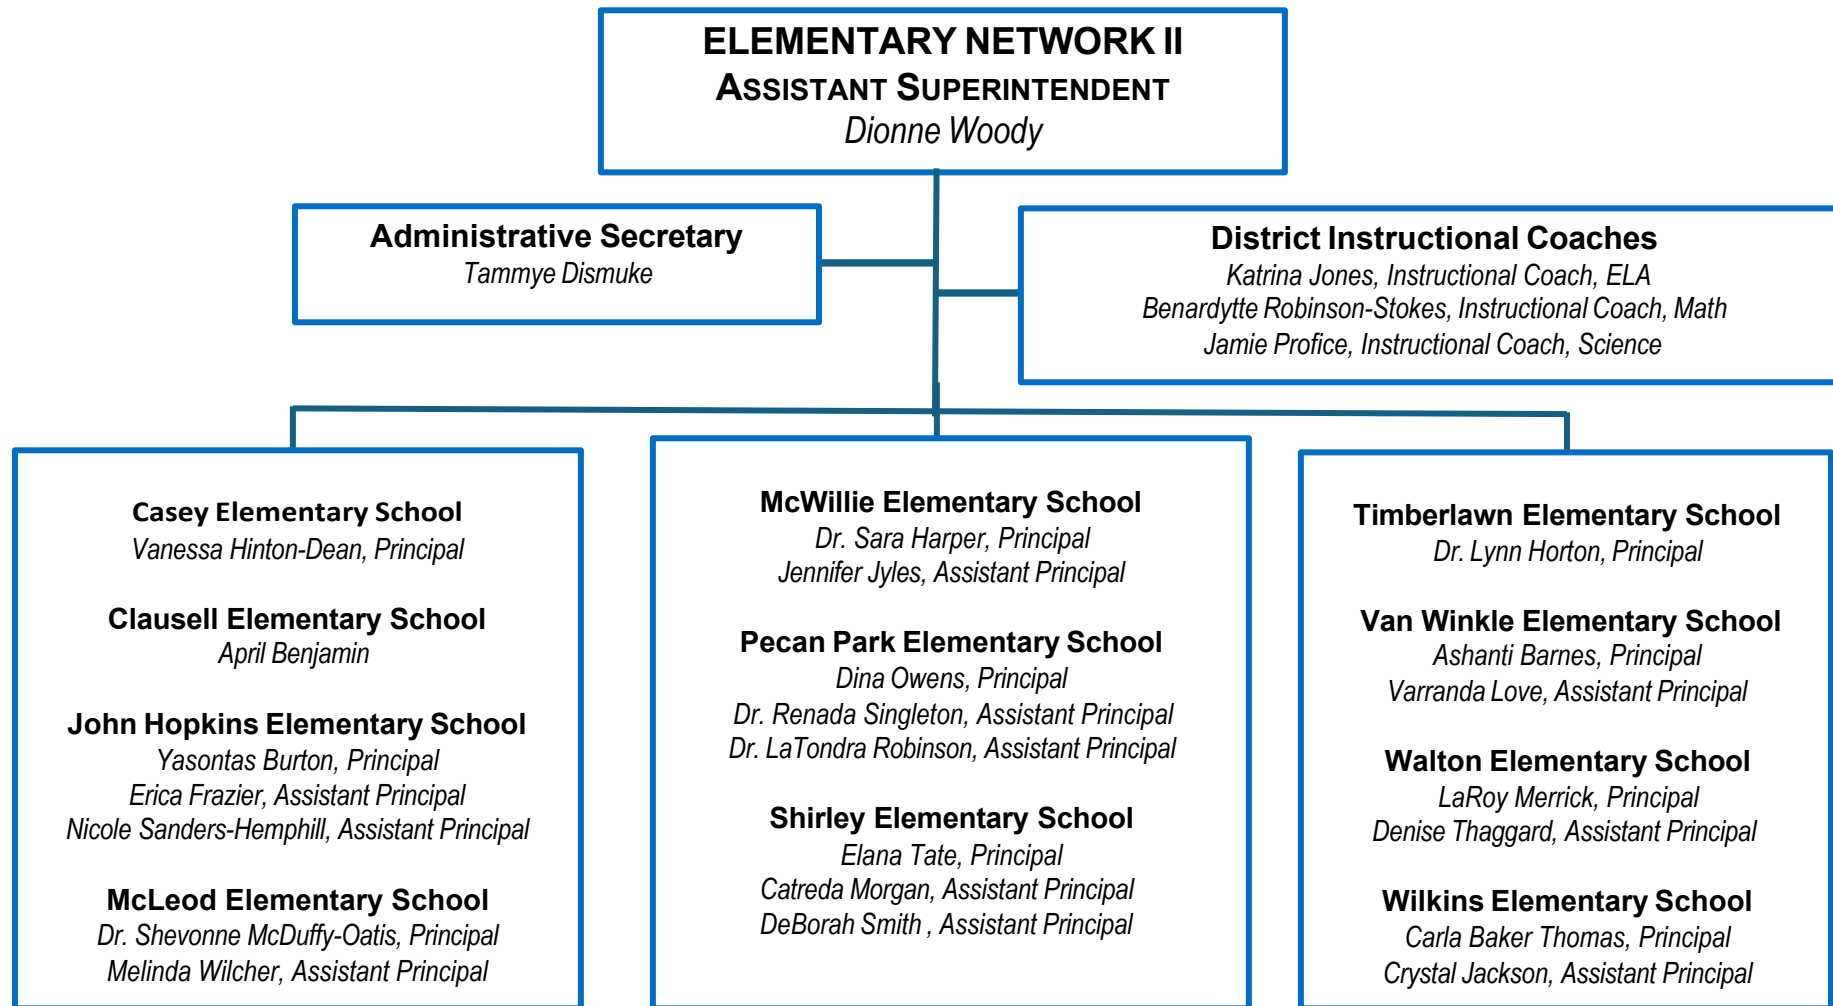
ELEMENTARY NETWORK II
ASSISTANT SUPERINTENDENT
Dionne Woody

Administrative Secretary
Tammye Dismuke

District Instructional Coaches
Katrina Jones, Instructional Coach, ELA
Benardytte Robinson-Stokes, Instructional Coach, Math
Jamie Profice, Instructional Coach, Science

Casey Elementary School
Vanessa Hinton-Dean, Principal

Clausell Elementary School
April Benjamin

John Hopkins Elementary School
Yasontas Burton, Principal
Erica Frazier, Assistant Principal
Nicole Sanders-Hemphill, Assistant Principal

McLeod Elementary School
Dr. Shevonne McDuffy-Oatis, Principal
Melinda Wilcher, Assistant Principal

McWillie Elementary School
Dr. Sara Harper, Principal
Jennifer Jyles, Assistant Principal

Pecan Park Elementary School
Dina Owens, Principal
Dr. Renada Singleton, Assistant Principal
Dr. LaTondra Robinson, Assistant Principal

Shirley Elementary School
Elana Tate, Principal
Catreda Morgan, Assistant Principal
DeBorah Smith , Assistant Principal

Timberlawn Elementary School
Dr. Lynn Horton, Principal

Van Winkle Elementary School
Ashanti Barnes, Principal
Varranda Love, Assistant Principal

Walton Elementary School
LaRoy Merrick, Principal
Denise Thaggard, Assistant Principal

Wilkins Elementary School
Carla Baker Thomas, Principal
Crystal Jackson, Assistant Principal